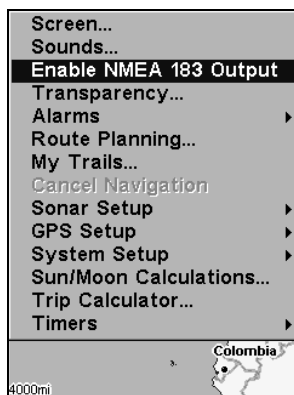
Screen...
Sounds...
Enable NMEA 183 Output
Transparency...
Alarms
Route Planning...
My Trails...
Cancel Navigation
Sonar Setup
GPS Setup
System Setup
Sun/Moon Calculations...
Trip Calculator...
Timers

Colombia
4000mi